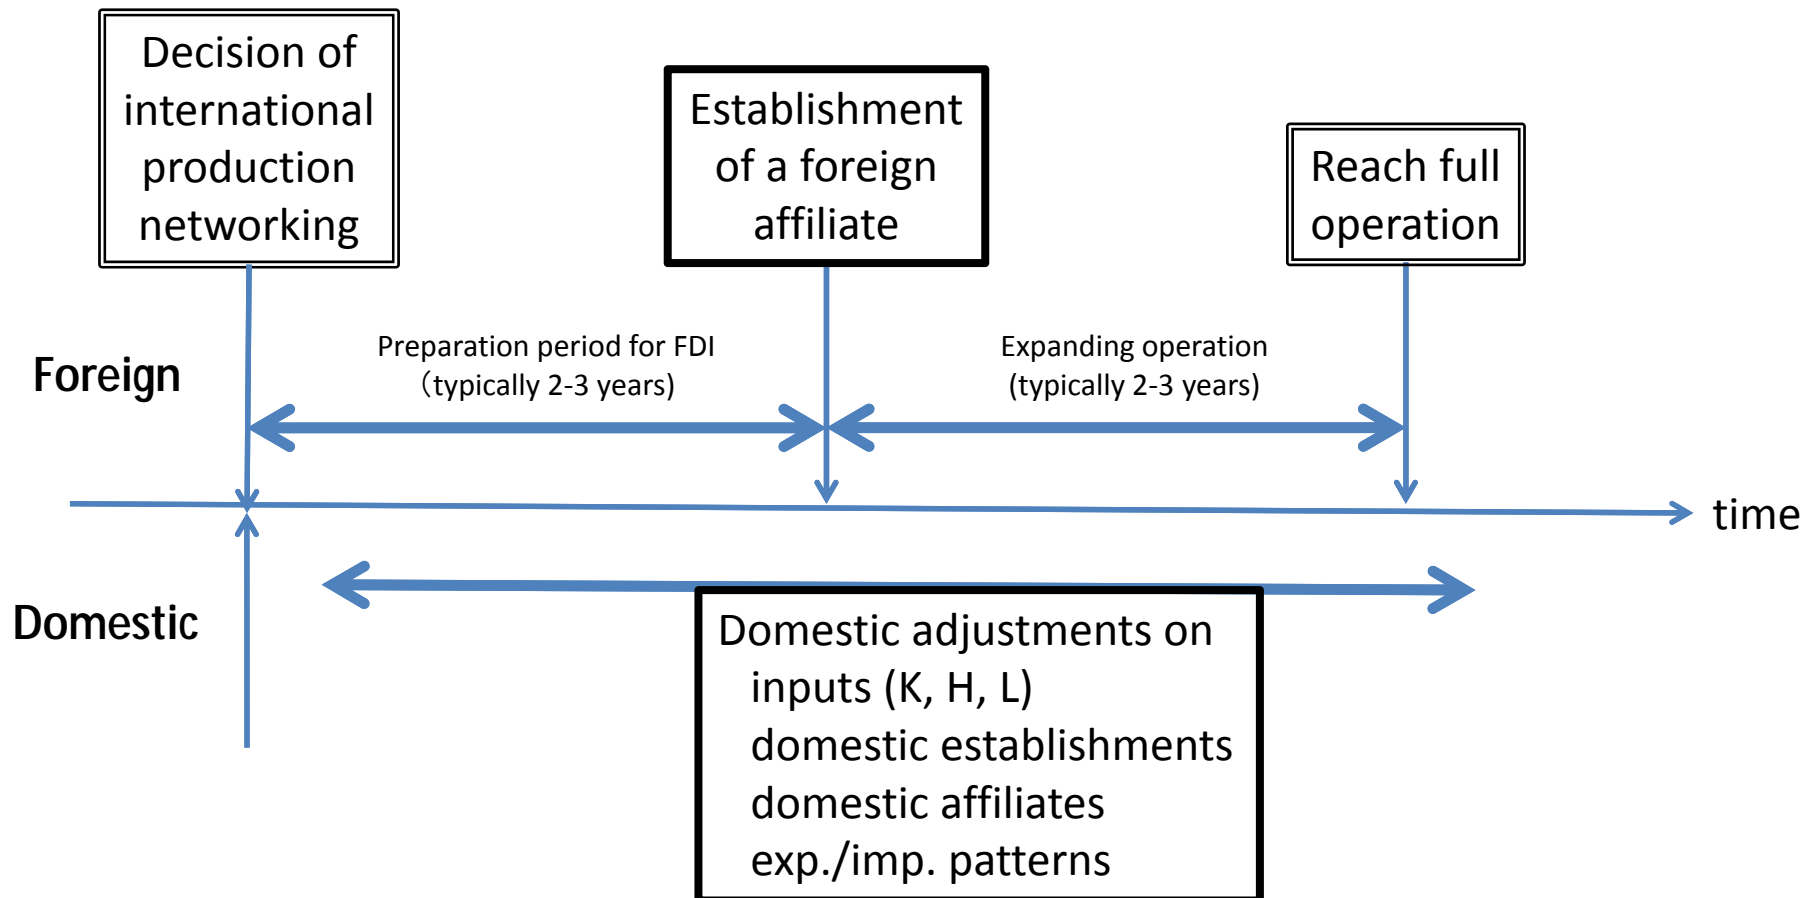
Decision of international production networking

Establishment of a foreign affiliate

Reach full operation

Foreign

Preparation period for FDI (typically 2-3 years)

Expanding operation (typically 2-3 years)

time

Domestic

Domestic adjustments on
inputs (K, H, L)
domestic establishments
domestic affiliates
exp./imp. patterns